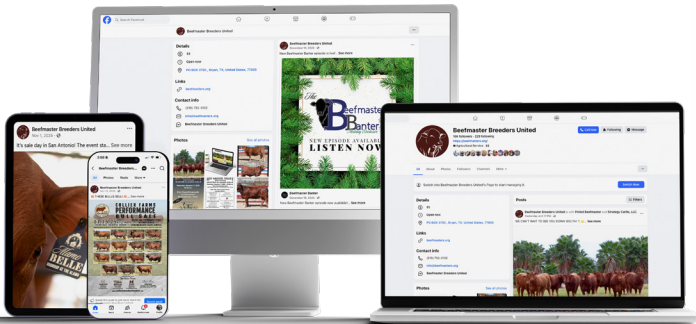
Beefmaster Breeders United

Details

Open now

Links

beefmasters.org

Contact info

Beefmaster Breeders United

Photos

See all photos

Beefmaster Breeders United

New Beefmaster Banter episode is live! ... See more

The Beefmaster Banter

NEW EPISODE AVAILABLE

LISTEN NOW

Beefmaster Banter

New Beefmaster Banter episode now available! ... See more

Beefmaster Breeders United

It's sale day in San Antonio! The event sta... See more

Beefmaster Breeders U...

PERFORMANCE BULL SALE

Beefmaster Breeders United

beefmasters.org

Call Now

Following

Message

Home

About

Photos

Videos

Mentions

Reels

Switch Now

Details

Open now

Links

beefmasters.org

Contact info

Beefmaster Breeders United

Photos

See all photos

Posts

Filters

Beefmaster Breeders United

WE CAN'T WAIT TO SEE YOU GOING BUY! ... See more